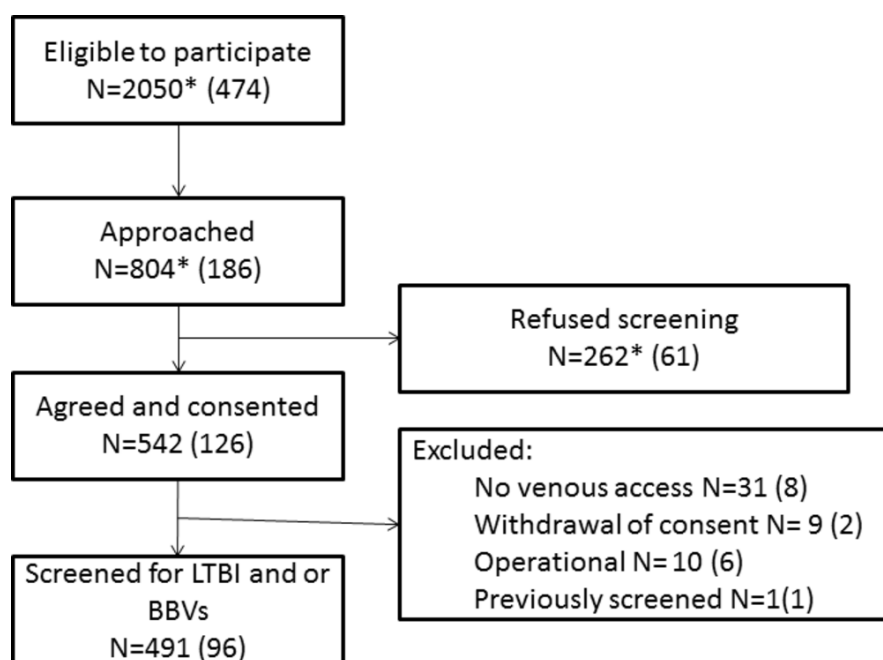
Eligible to participate
N=2050* (474)

Approached
N=804* (186)

Refused screening
N=262* (61)

Agreed and consented
N=542 (126)

Excluded:
No venous access N=31 (8)
Withdrawal of consent N= 9 (2)
Operational N= 10 (6)
Previously screened N=1(1)

Screened for LTBI and or BBVs
N=491 (96)